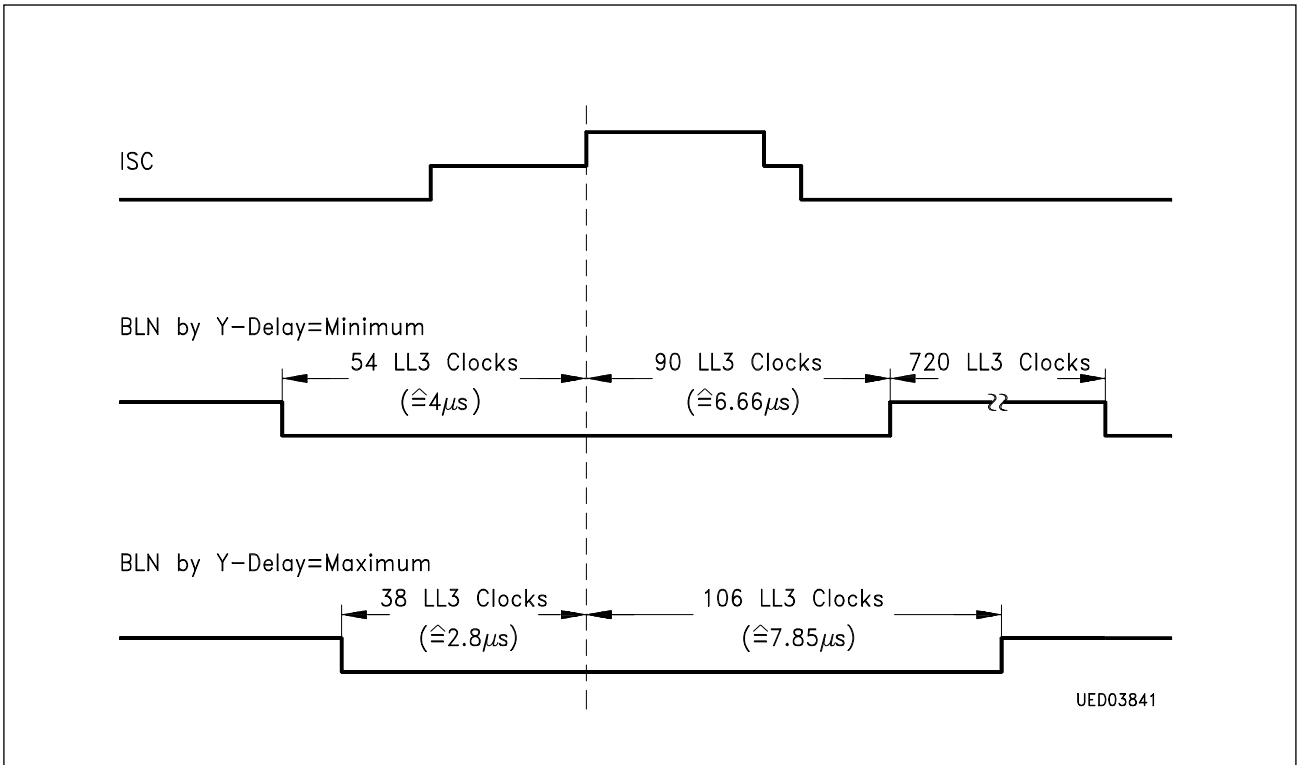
ISC

BLN by Y–Delay=Minimum

54 LL3 Clocks
($\widehat{=}4\mu s$)

90 LL3 Clocks
($\widehat{=}6.66\mu s$)

720 LL3 Clocks

BLN by Y–Delay=Maximum

38 LL3 Clocks
($\widehat{=}2.8\mu s$)

106 LL3 Clocks
($\widehat{=}7.85\mu s$)

UED03841